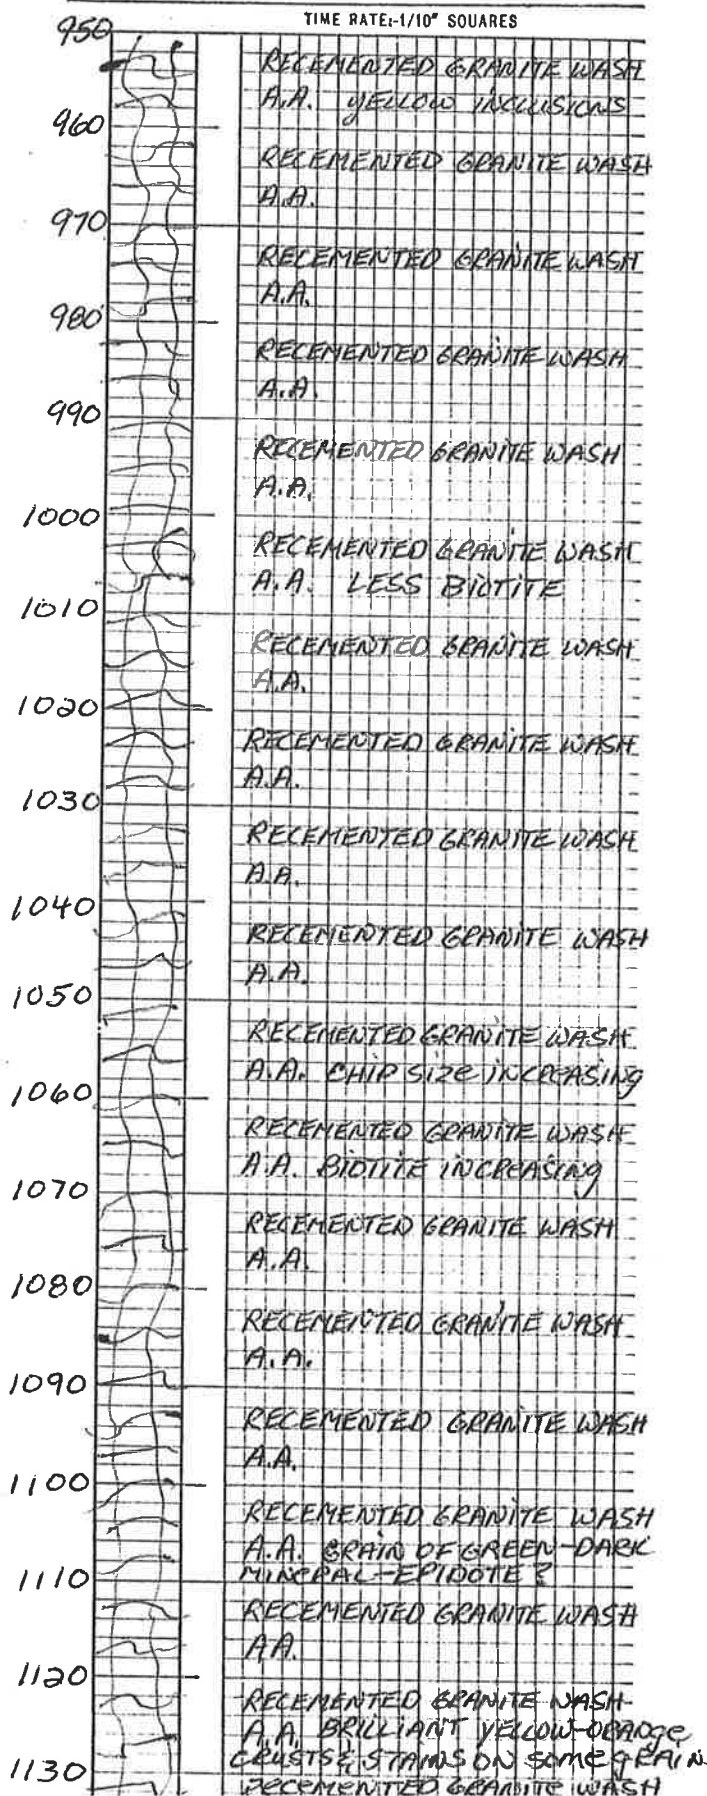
TIME RATE:-1/10" SQUARES

950
RECEMENTED GRANITE WASH
A.A. YELLOW INCLUSIONS

960
RECEMENTED GRANITE WASH
A.A.

970
RECEMENTED GRANITE WASH
A.A.

980
RECEMENTED GRANITE WASH
A.A.

990
RECEMENTED GRANITE WASH
A.A.

1000
RECEMENTED GRANITE WASH
A.A. LESS BIOTITE

1010
RECEMENTED GRANITE WASH
A.A.

1020
RECEMENTED GRANITE WASH
A.A.

1030
RECEMENTED GRANITE WASH
A.A.

1040
RECEMENTED GRANITE WASH
A.A.

1050
RECEMENTED GRANITE WASH
A.A. CHIP SIZE INCREASING

1060
RECEMENTED GRANITE WASH
A.A. BIOTITE INCREASING

1070
RECEMENTED GRANITE WASH
A.A.

1080
RECEMENTED GRANITE WASH
A.A.

1090
RECEMENTED GRANITE WASH
A.A.

1100
RECEMENTED GRANITE WASH
A.A. GRAIN OF GREEN-DARK MINERAL-EPIDOTE?

1110
RECEMENTED GRANITE WASH
A.A.

1120
RECEMENTED GRANITE WASH
A.A. BRILLIANT YELLOW-ORANGE CRUSTS & STAINS ON some GRAIN

1130
RECEMENTED GRANITE WASH